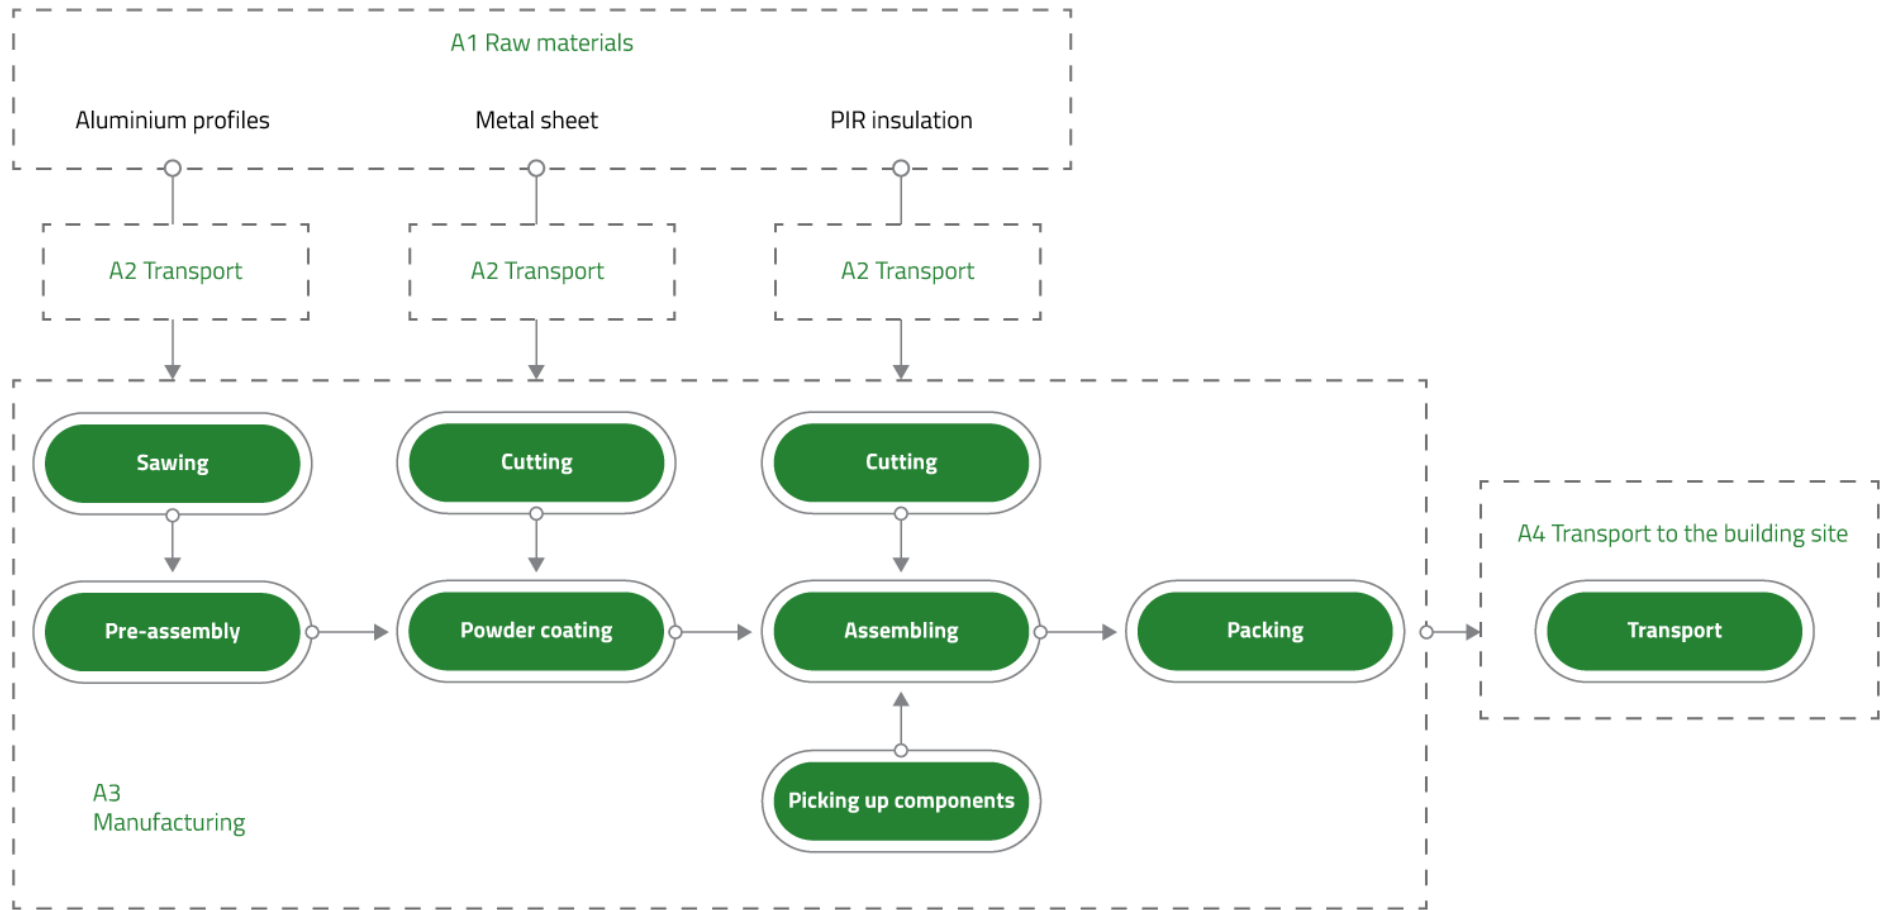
A1 Raw materials

Aluminium profiles

Metal sheet

PIR insulation

A2 Transport

A2 Transport

A2 Transport

Sawing

Cutting

Cutting

Pre-assembly

Powder coating

Assembling

Packing

A4 Transport to the building site

Transport

Picking up components

A3
Manufacturing